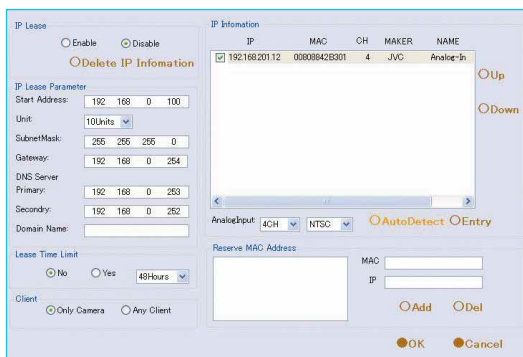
IP Lease
Enable Disable
Delete IP Infomation

IP Lease Parameter
Start Address: 192 168 0 100
Unit: 10Units
SubnetMask: 255 255 255 0
Gateway: 192 168 0 254
DNS Server
Primary: 192 168 0 253
Secondry: 192 168 0 252
Domain Name:

Lease Time Limit
No Yes 48Hours

Client
Only Camera Any Client

IP Infomation
| IP | MAC | CH | MAKER | NAME |
|---|---|---|---|---|
| 192.168.201.12 | 008088428301 | 4 | JVC | Analog-In |

Up
Down

AnalogInput: 4CH NTSC AutoDetect Entry

Reserve MAC Address
MAC
IP
Add Del

OK Cancel